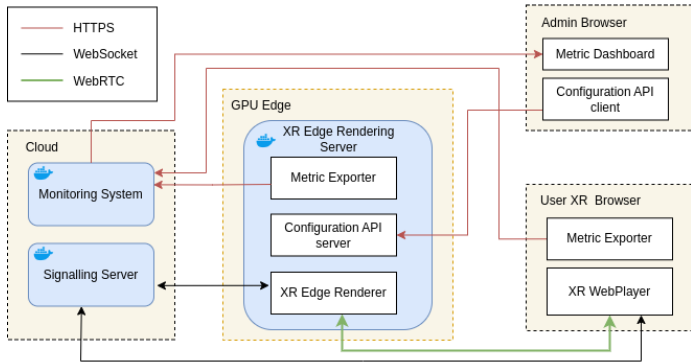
HTTPS
WebSocket
WebRTC

Admin Browser
Metric Dashboard
Configuration API client

GPU Edge
XR Edge Rendering Server
Metric Exporter
Configuration API server
XR Edge Renderer

Cloud
Monitoring System
Signalling Server

User XR Browser
Metric Exporter
XR WebPlayer